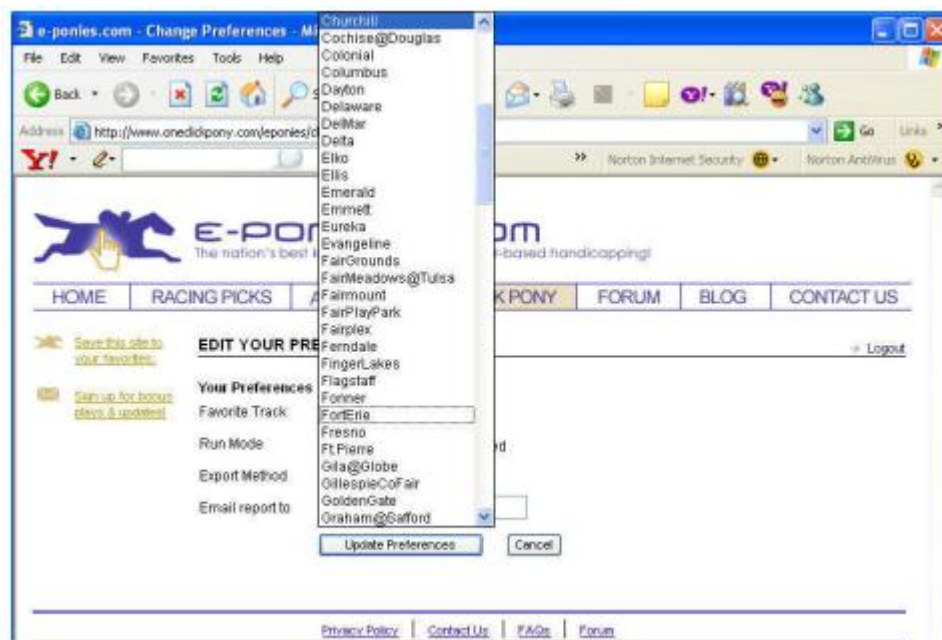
e-ponies.com - Change Preferences - Mi

File Edit View Favorites Tools Help

Back

Address http://www.onedickpony.com/eponies/d

Go Links

Norton Internet Security Norton AntiVirus

Churchill
Cochise@Douglas
Colonial
Columbus
Dayton
Delaware
DelMar
Delta
Elko
Ellis
Emerald
Emmett
Eureka
Evangeline
FairGrounds
FairMeadows@Tulsa
Fairmount
FairPlayPark
Fairplex
Ferndale
FingerLakes
Flagstaff
Fonner
FortErie
Fresno
Ft.Pierre
Gila@Globe
GillespieCoFair
GoldenGate
Graham@Safford

E-PON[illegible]om

The nation's best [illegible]-based handicapping!

HOME | RACING PICKS | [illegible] | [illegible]K PONY | FORUM | BLOG | CONTACT US

Save this site to your favorites!

Sign up for bonus plays & updates!

EDIT YOUR PRE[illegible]

Logout

Your Preferences

Favorite Track

Run Mode

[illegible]d

Export Method

Email report to

Update Preferences

Cancel

Privacy Policy | Contact Us | FAQs | Forum